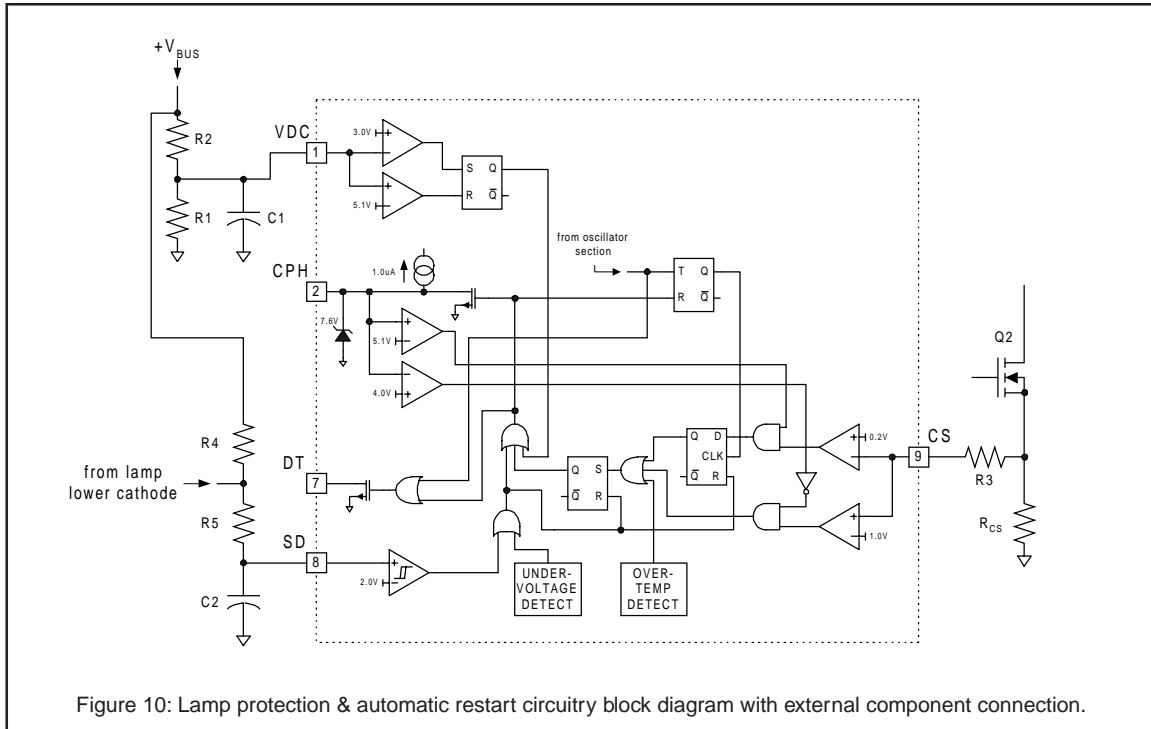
$+V_{BUS}$

R2

VDC

1

3.0V

S Q

R $\overline{Q}$

5.1V

R1

C1

from oscillator section

T Q

R $\overline{Q}$

CPH

1.0uA

2

7.6V

5.1V

4.0V

Q2

R4

0.2V

CS

from lamp lower cathode

DT

7

Q D

CLK

$\overline{Q}$ R

Q S

$\overline{Q}$ R

9

R3

R5

1.0V

$R_{CS}$

SD

8

2.0V

UNDER-VOLTAGE DETECT

OVER-TEMP DETECT

C2

Figure 10: Lamp protection & automatic restart circuitry block diagram with external component connection.